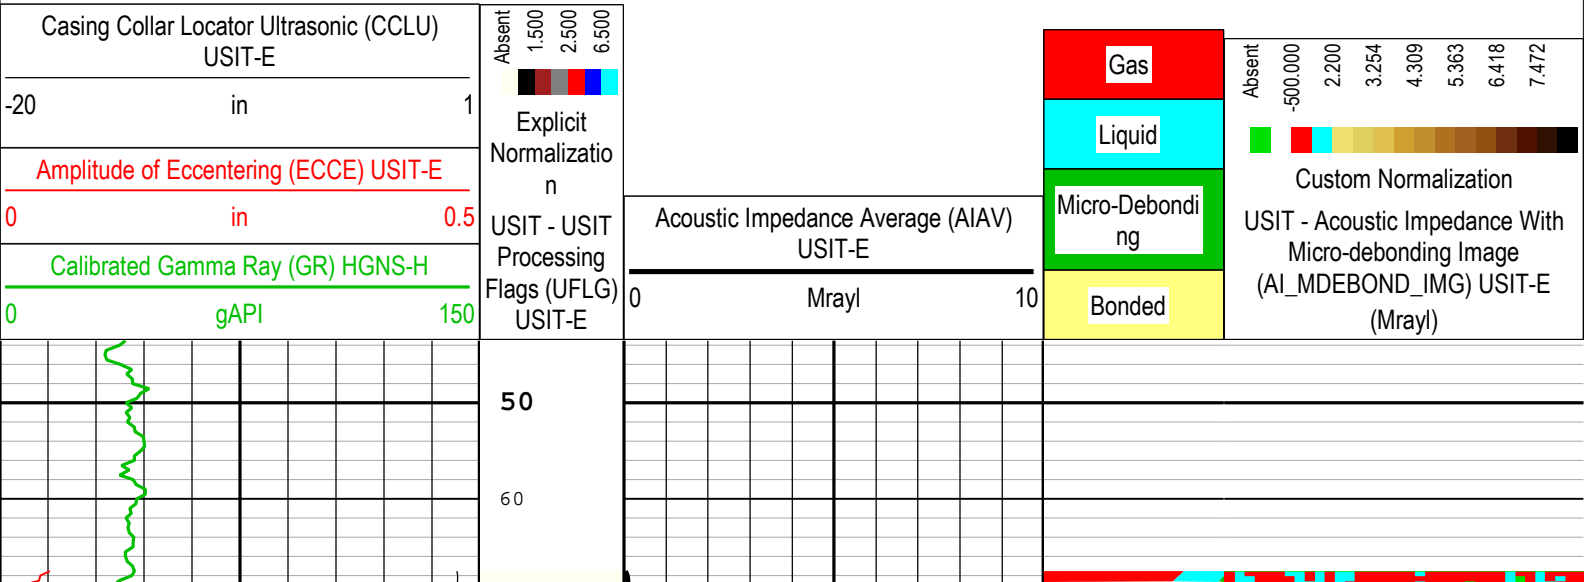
Casing Collar Locator Ultrasonic (CCLU) USIT-E

-20 in 1

Amplitude of Eccentering (ECCE) USIT-E

0 in 0.5

Calibrated Gamma Ray (GR) HGNS-H

0 gAPI 150

Absent 1.500 2.500 6.500

Explicit Normalization

USIT - USIT Processing Flags (UFLG) USIT-E

Acoustic Impedance Average (AIAV) USIT-E

0 Mrayl 10

Gas

Liquid

Micro-Debonding

Bonded

Absent -500.000 2.200 3.254 4.309 5.363 6.418 7.472

Custom Normalization

USIT - Acoustic Impedance With Micro-debonding Image (AI_MDEBOND_IMG) USIT-E (Mrayl)

50

60